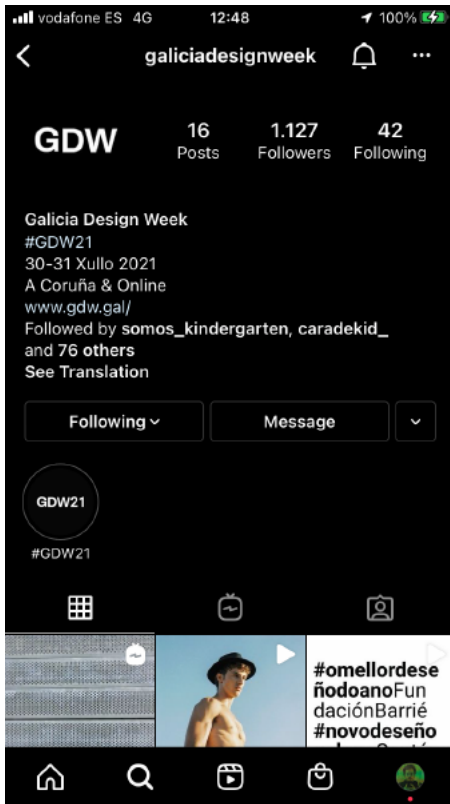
vodafone ES 4G 12:48 100%

galiciadesignweek

GDW

16 Posts

1.127 Followers

42 Following

Galicia Design Week
#GDW21
30-31 Xullo 2021
A Coruña & Online
www.gdw.gal/
Followed by somos_kindergarten, caradekid_ and 76 others
See Translation

Following

Message

GDW21

#GDW21

#omellordeseñodoanoFundaciónBarrié #novodeseño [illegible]